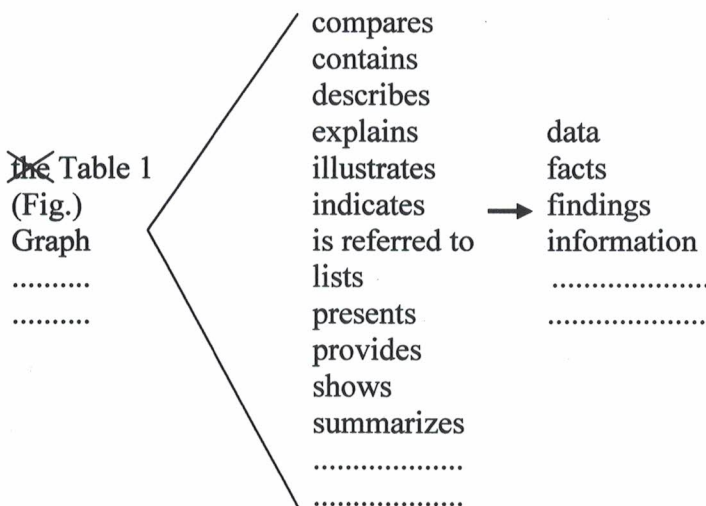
~~the~~ Table 1
(Fig.)
Graph
..........
..........

compares
contains
describes
explains
illustrates
indicates
is referred to
lists
presents
provides
shows
summarizes
..................
..................

data
facts
findings
information
..................
..................